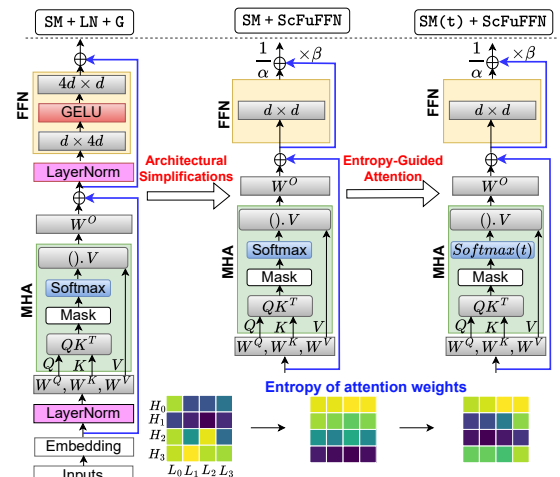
SM + LN + G

SM + ScFuFFN

SM(t) + ScFuFFN

FFN

$4d \times d$

GELU

$d \times 4d$

LayerNorm

$W^O$

MHA

$().V$

Softmax

Mask

$QK^T$

$Q$ $K$ $V$

$W^Q, W^K, W^V$

LayerNorm

Embedding

Inputs

Architectural Simplifications

$\frac{1}{\alpha}$ $\oplus$ $\times \beta$

FFN

$d \times d$

$W^O$

MHA

$().V$

Softmax

Mask

$QK^T$

$Q$ $K$ $V$

$W^Q, W^K, W^V$

Entropy-Guided Attention

$\frac{1}{\alpha}$ $\oplus$ $\times \beta$

FFN

$d \times d$

$W^O$

MHA

$().V$

$Softmax(t)$

Mask

$QK^T$

$Q$ $K$ $V$

$W^Q, W^K, W^V$

Entropy of attention weights

$H_0$
$H_1$
$H_2$
$H_3$
$L_0$ $L_1$ $L_2$ $L_3$